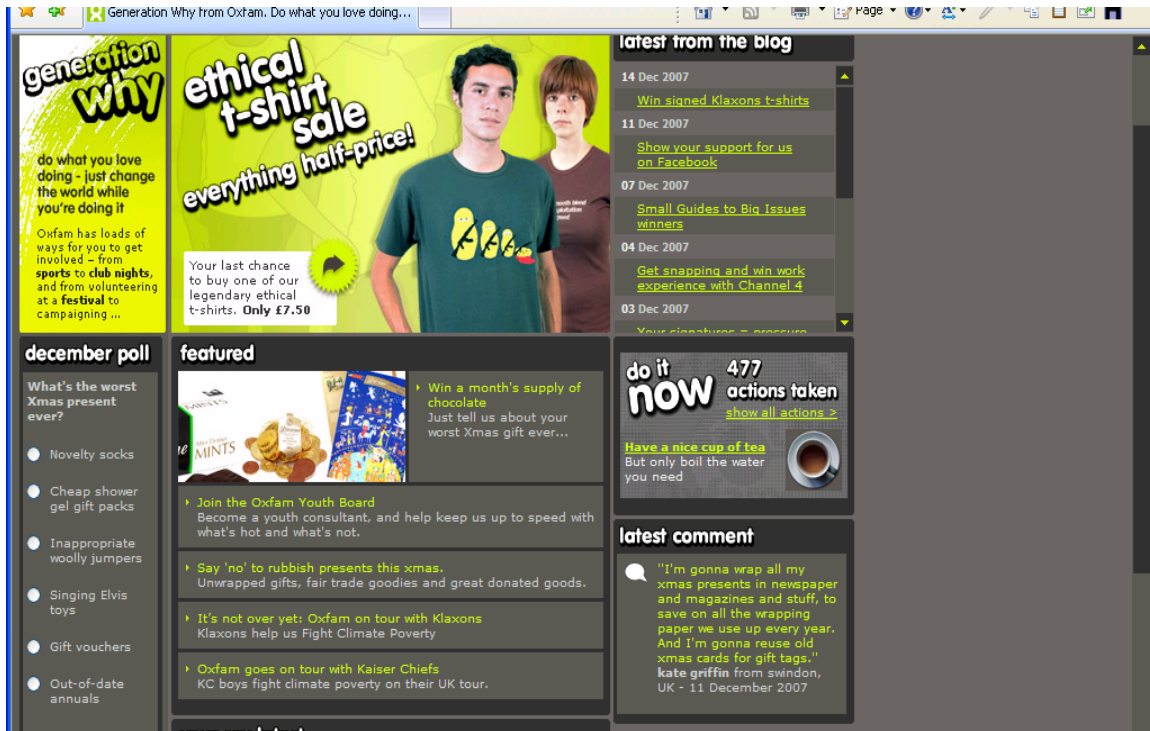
Generation Why from Oxfam. Do what you love doing...

Page

generation why

do what you love doing - just change the world while you're doing it

Oxfam has loads of ways for you to get involved – from sports to club nights, and from volunteering at a festival to campaigning ...

ethical t-shirt sale everything half-price!

Your last chance to buy one of our legendary ethical t-shirts. Only £7.50

latest from the blog

14 Dec 2007
Win signed Klaxons t-shirts

11 Dec 2007
Show your support for us on Facebook

07 Dec 2007
Small Guides to Big Issues winners

04 Dec 2007
Get snapping and win work experience with Channel 4

03 Dec 2007
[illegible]

december poll

What's the worst Xmas present ever?

Novelty socks

Cheap shower gel gift packs

Inappropriate woolly jumpers

Singing Elvis toys

Gift vouchers

Out-of-date annuals

featured

MINTS

Win a month's supply of chocolate
Just tell us about your worst Xmas gift ever...

Join the Oxfam Youth Board
Become a youth consultant, and help keep us up to speed with what's hot and what's not.

Say 'no' to rubbish presents this xmas.
Unwrapped gifts, fair trade goodies and great donated goods.

It's not over yet: Oxfam on tour with Klaxons
Klaxons help us Fight Climate Poverty

Oxfam goes on tour with Kaiser Chiefs
KC boys fight climate poverty on their UK tour.

do it now

477 actions taken
show all actions >

Have a nice cup of tea
But only boil the water you need

latest comment

"I'm gonna wrap all my xmas presents in newspaper and magazines and stuff, to save on all the wrapping paper we use up every year. And I'm gonna reuse old xmas cards for gift tags."
kate griffin from swindon, UK - 11 December 2007